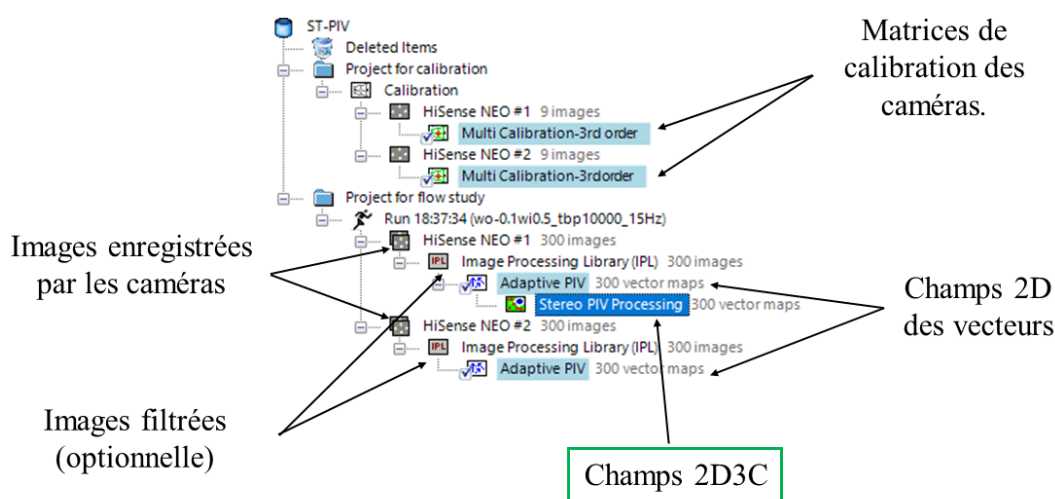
ST-PIV
Deleted Items
Project for calibration
Calibration
HiSense NEO #1 9 images
Multi Calibration-3rd order
HiSense NEO #2 9 images
Multi Calibration-3rdorder
Project for flow study
Run 18:37:34 (wo-0.1wi0.5_tbp10000_15Hz)
HiSense NEO #1 300 images
Image Processing Library (IPL) 300 images
Adaptive PIV 300 vector maps
Stereo PIV Processing 300 vector maps
HiSense NEO #2 300 images
Image Processing Library (IPL) 300 images
Adaptive PIV 300 vector maps

Matrices de calibration des caméras.

Images enregistrées par les caméras

Champs 2D des vecteurs

Images filtrées (optionnelle)

Champs 2D3C